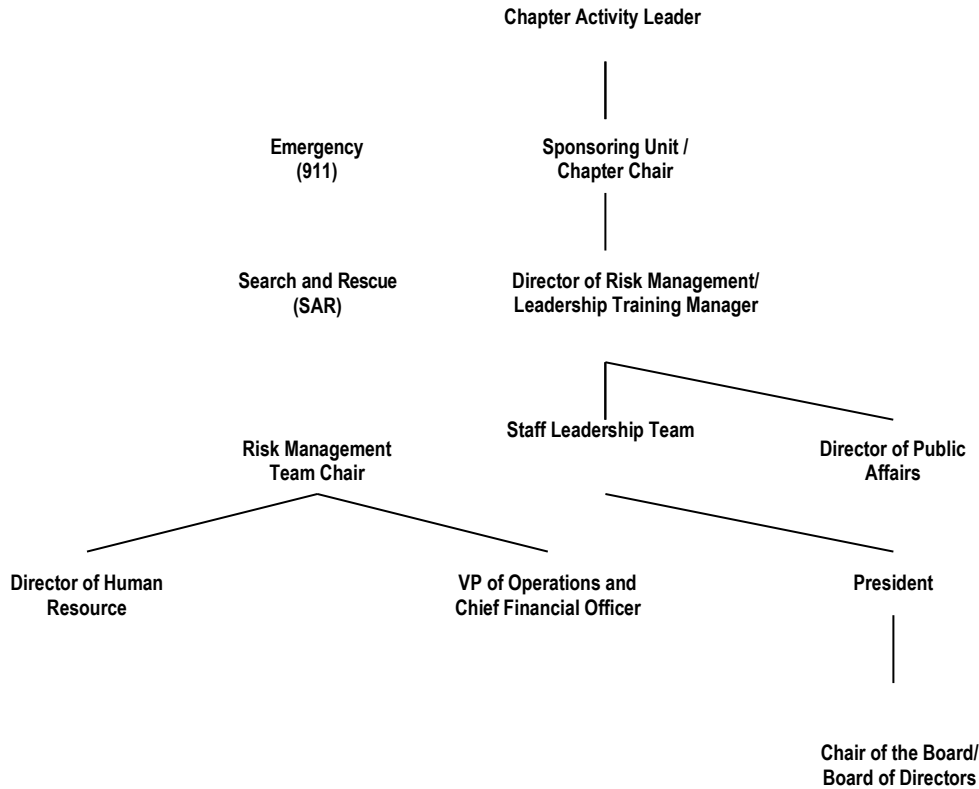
Chapter Activity Leader

Emergency
(911)

Sponsoring Unit /
Chapter Chair

Search and Rescue
(SAR)

Director of Risk Management/
Leadership Training Manager

Staff Leadership Team

Director of Public
Affairs

Risk Management
Team Chair

Director of Human
Resource

VP of Operations and
Chief Financial Officer

President

Chair of the Board/
Board of Directors